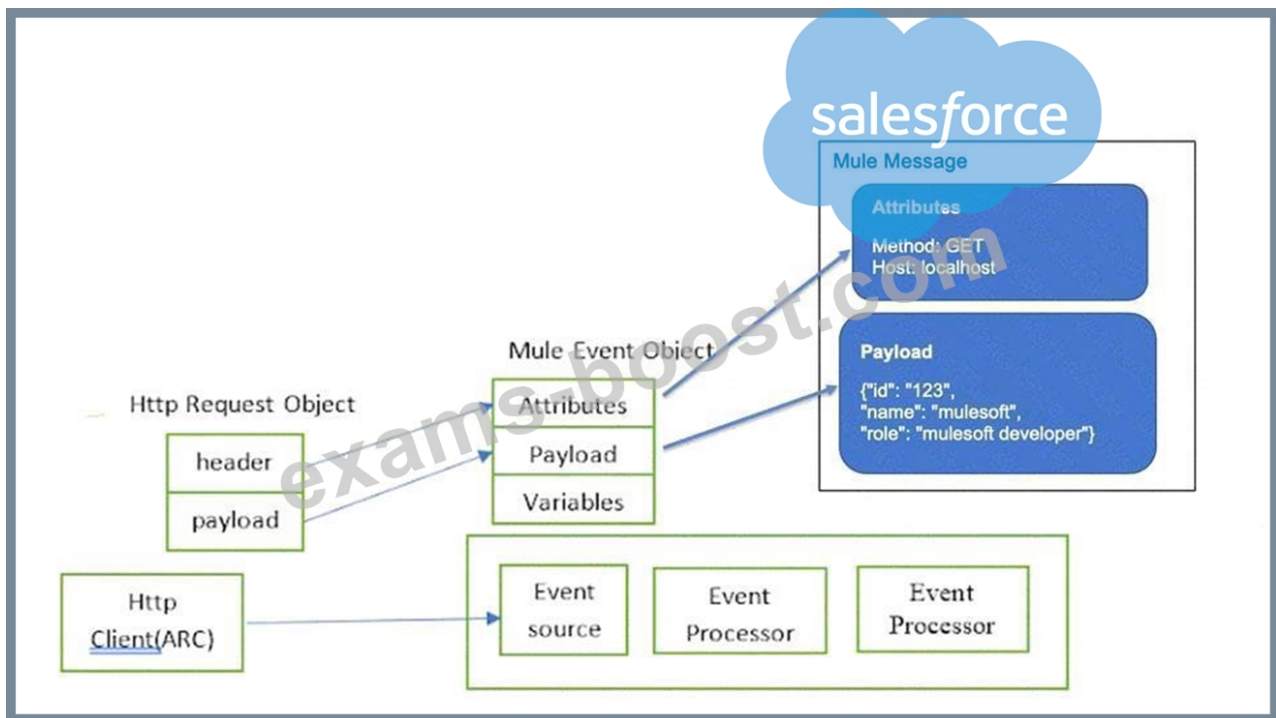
salesforce

Mule Message

Attributes

Method: GET
Host: localhost

Payload

{"id": "123",
"name": "mulesoft",
"role": "mulesoft developer"}

Mule Event Object

Attributes
Payload
Variables

Http Request Object

header
payload

Http Client(ARC)

Event source

Event Processor

Event Processor

exams-boost.com